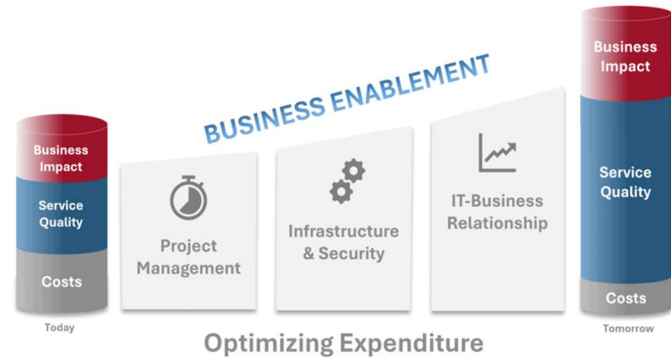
BUSINESS ENABLEMENT

Business Impact

Service Quality

Costs

Today

Project Management

Infrastructure & Security

IT-Business Relationship

Business Impact

Service Quality

Costs

Tomorrow

Optimizing Expenditure